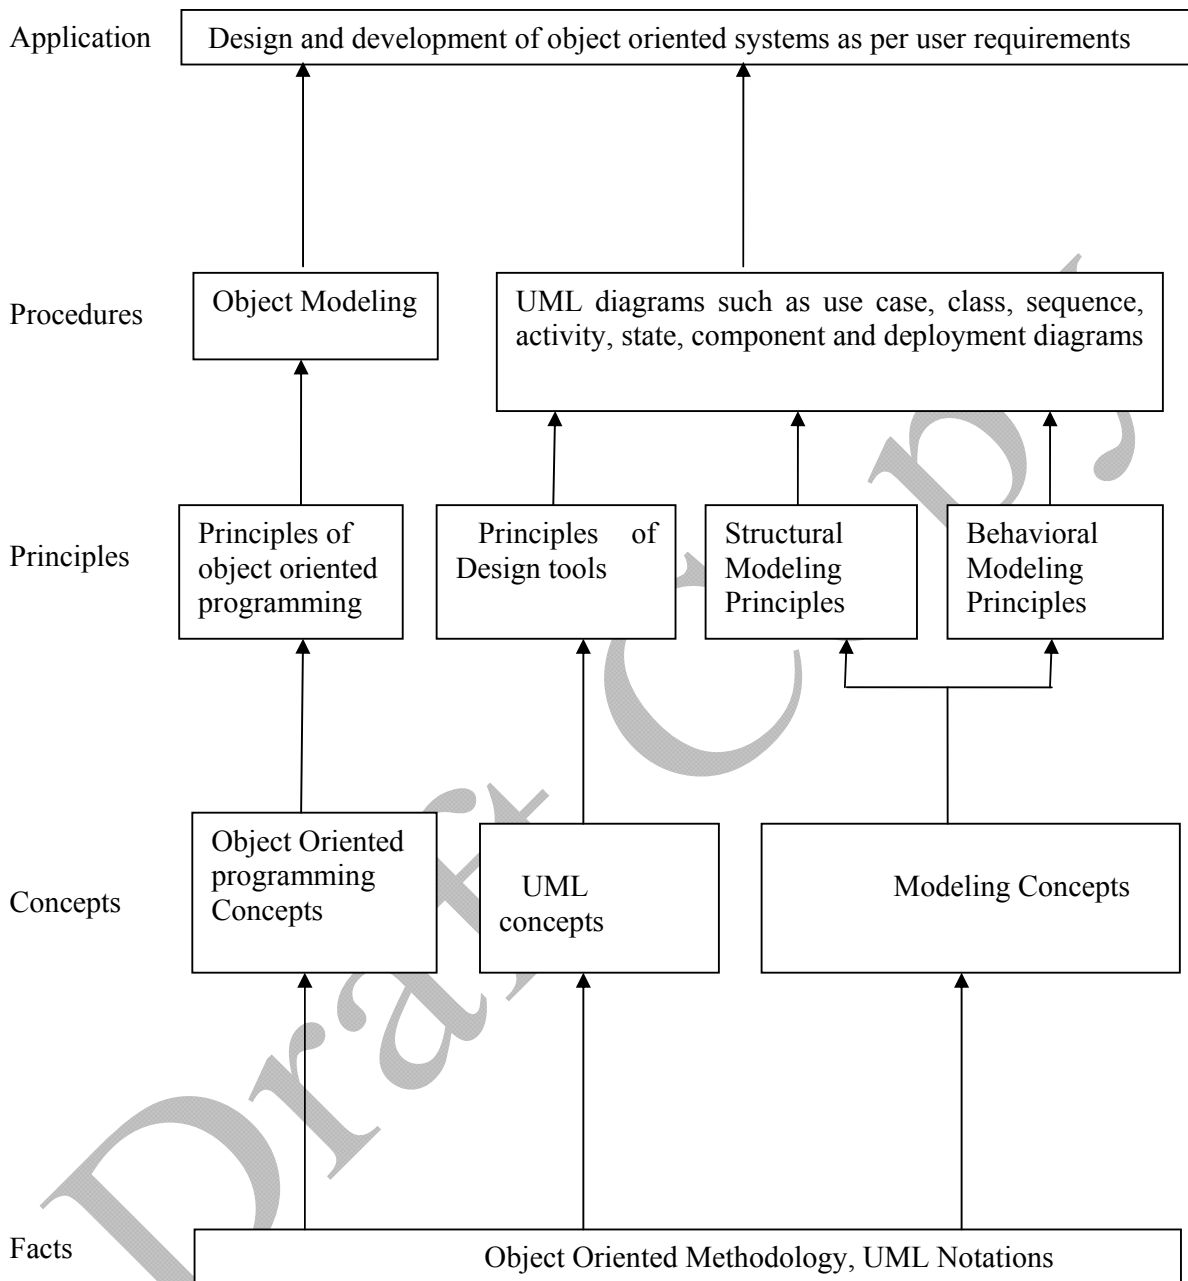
Application
Design and development of object oriented systems as per user requirements

Procedures
Object Modeling
UML diagrams such as use case, class, sequence, activity, state, component and deployment diagrams

Principles
Principles of object oriented programming
Principles of Design tools
Structural Modeling Principles
Behavioral Modeling Principles

Concepts
Object Oriented programming Concepts
UML concepts
Modeling Concepts

Facts
Object Oriented Methodology, UML Notations

Draft Copy